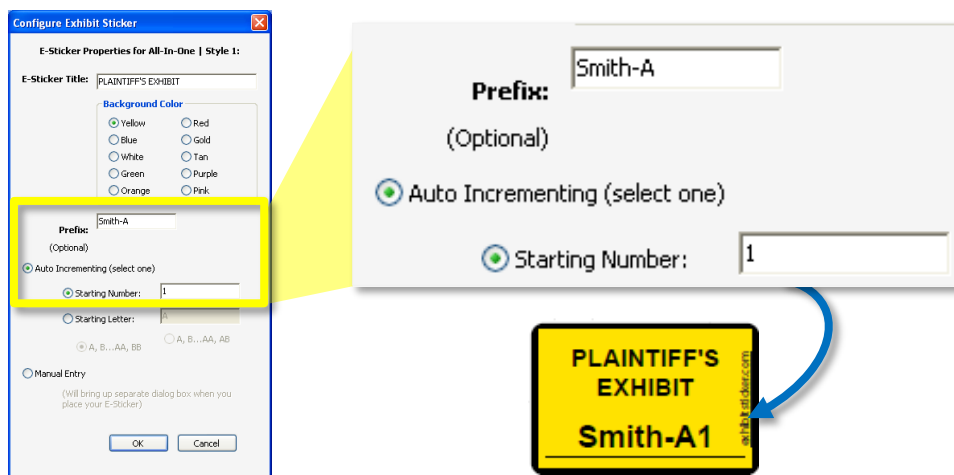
Configure Exhibit Sticker

E-Sticker Properties for All-In-One | Style 1:

E-Sticker Title: PLAINTIFF'S EXHIBIT

Background Color
Yellow
Red
Blue
Gold
White
Tan
Green
Purple
Orange
Pink

Prefix: Smith-A
(Optional)
Auto Incrementing (select one)
Starting Number: 1
Starting Letter: A
A, B...AA, BB
A, B...AA, AB
Manual Entry
(Will bring up separate dialog box when you place your E-Sticker)

OK
Cancel

Prefix: Smith-A
(Optional)
Auto Incrementing (select one)
Starting Number: 1

PLAINTIFF'S EXHIBIT
Smith-A1
exhibitsticker.com